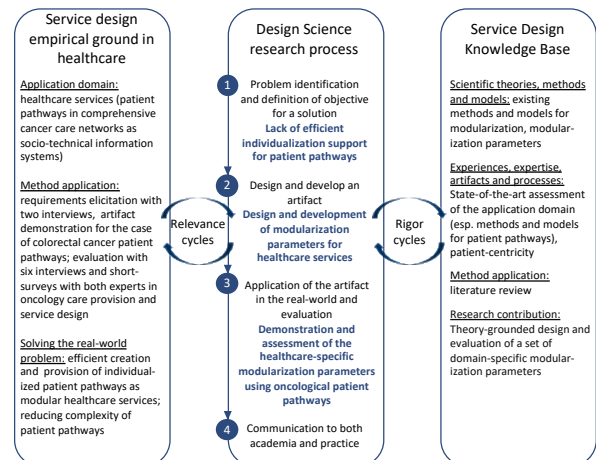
Service design empirical ground in healthcare

Application domain: healthcare services (patient pathways in comprehensive cancer care networks as socio-technical information systems)

Method application: requirements elicitation with two interviews, artifact demonstration for the case of colorectal cancer patient pathways; evaluation with six interviews and short-surveys with both experts in oncology care provision and service design

Solving the real-world problem: efficient creation and provision of individualized patient pathways as modular healthcare services; reducing complexity of patient pathways

Relevance cycles

Design Science research process

1 Problem identification and definition of objective for a solution
Lack of efficient individualization support for patient pathways

2 Design and develop an artifact
Design and development of modularization parameters for healthcare services

3 Application of the artifact in the real-world and evaluation
Demonstration and assessment of the healthcare-specific modularization parameters using oncological patient pathways

4 Communication to both academia and practice

Rigor cycles

Service Design Knowledge Base

Scientific theories, methods and models: existing methods and models for modularization, modularization parameters

Experiences, expertise, artifacts and processes: State-of-the-art assessment of the application domain (esp. methods and models for patient pathways), patient-centricity

Method application: literature review

Research contribution: Theory-grounded design and evaluation of a set of domain-specific modularization parameters